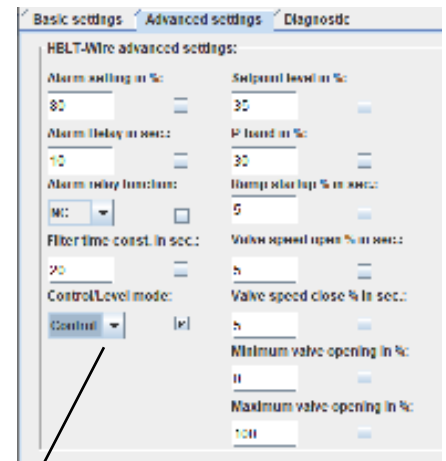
Basic settings | Advanced settings | Diagnostic

HBLT-Wire advanced settings:

Alarm setting in %:
80

Alarm delay in sec.:
10

Alarm relay function:
NC

Filter time const. in sec.:
20

Control/Level mode:
Control

Setpoint level in %:
35

P band in %:
30

Ramp startup % in sec.:
5

Valve speed open % in sec.:
5

Valve speed close % in sec.:
5

Minimum valve opening in %:
0

Maximum valve opening in %:
100